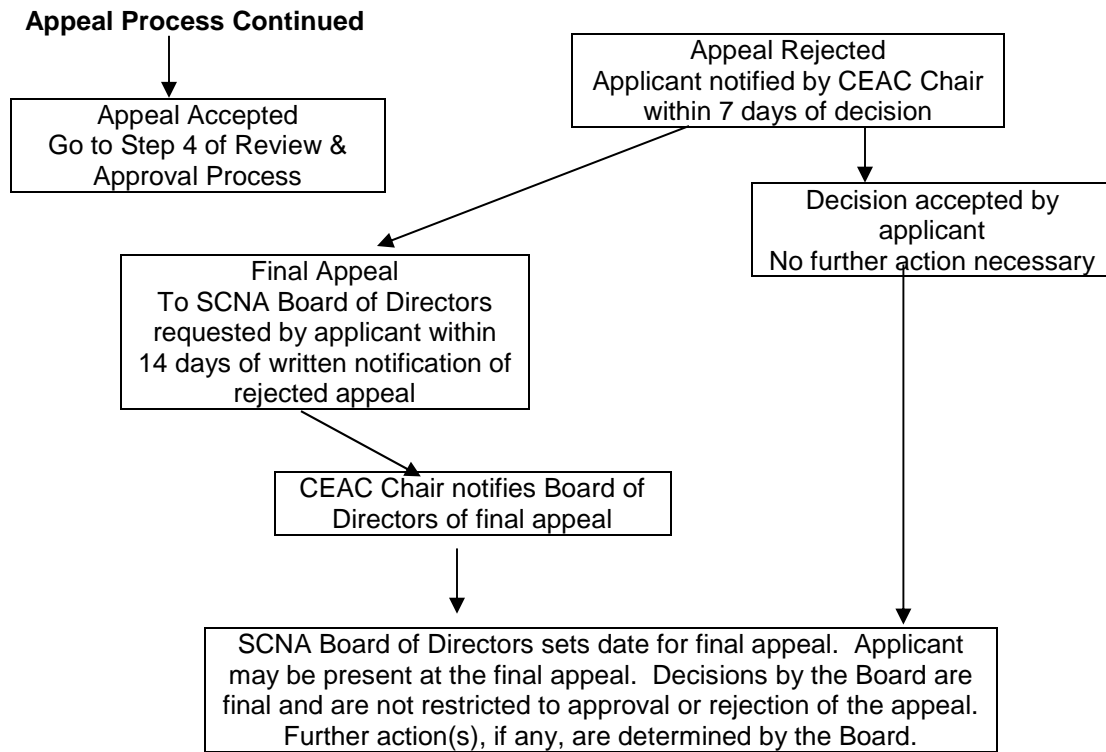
**Appeal Process Continued**

Appeal Accepted
Go to Step 4 of Review & Approval Process

Appeal Rejected
Applicant notified by CEAC Chair within 7 days of decision

Final Appeal
To SCNA Board of Directors requested by applicant within 14 days of written notification of rejected appeal

Decision accepted by applicant
No further action necessary

CEAC Chair notifies Board of Directors of final appeal

SCNA Board of Directors sets date for final appeal. Applicant may be present at the final appeal. Decisions by the Board are final and are not restricted to approval or rejection of the appeal. Further action(s), if any, are determined by the Board.